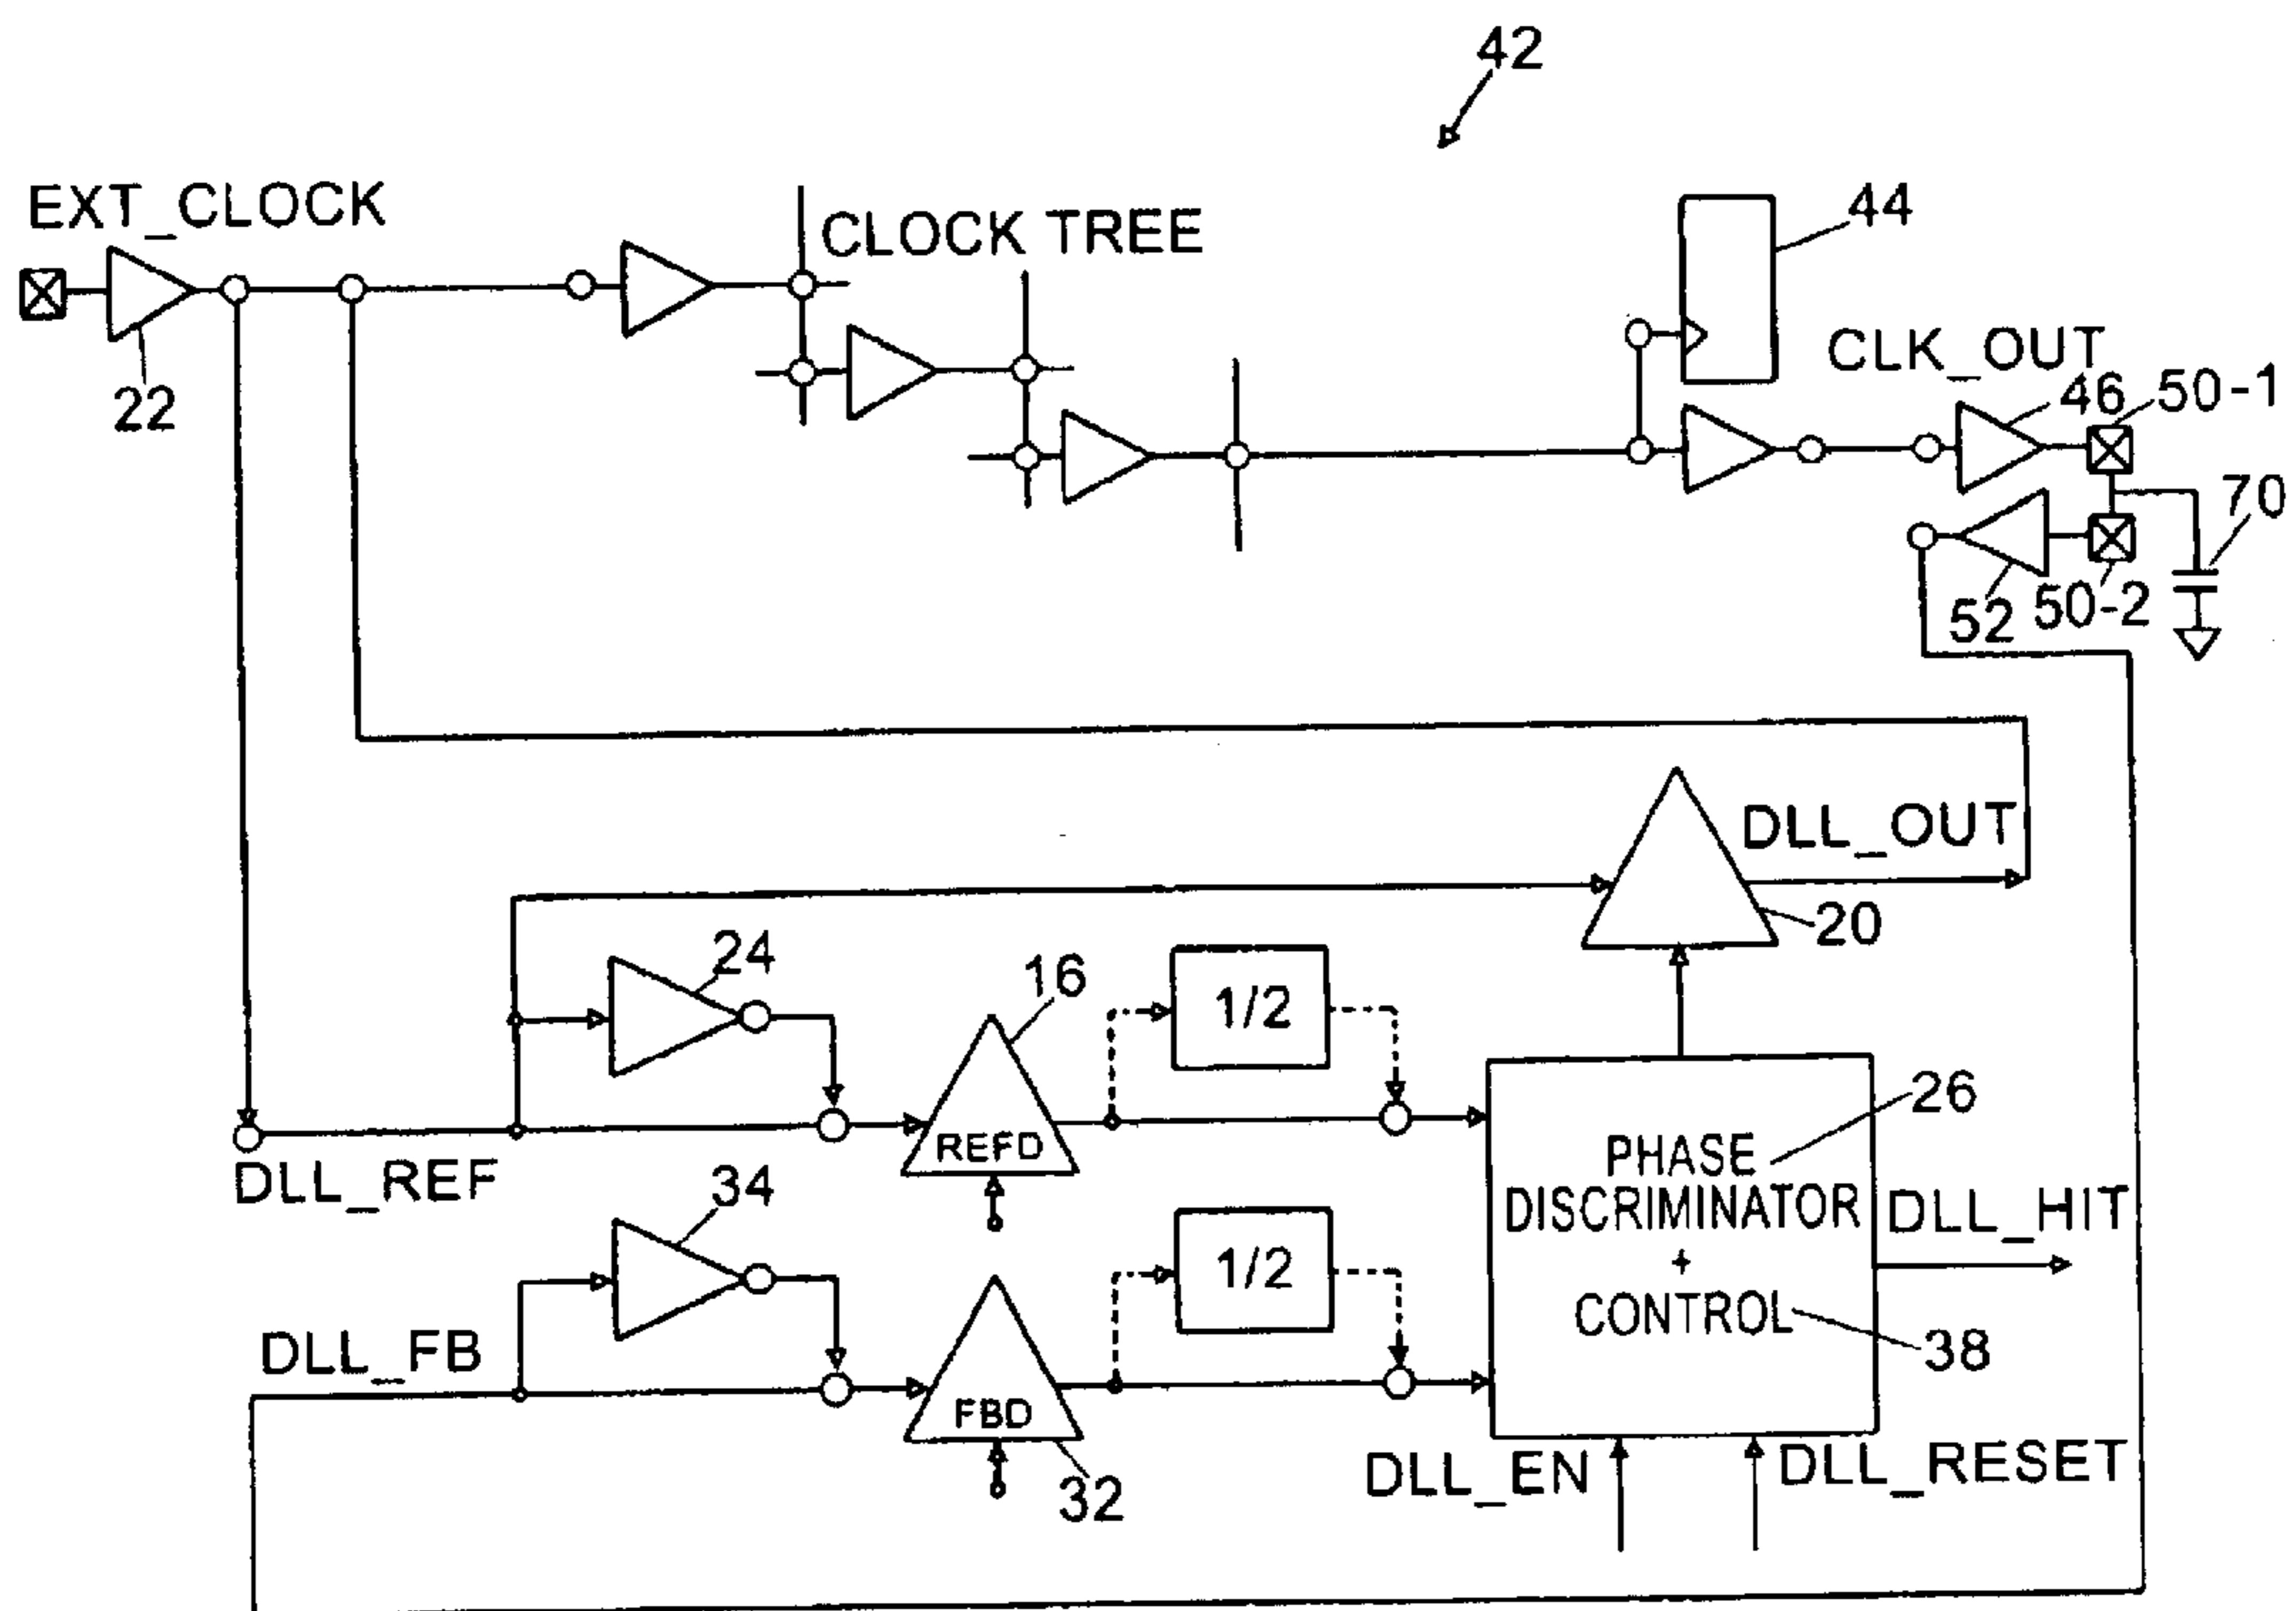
42

EXT_CLOCK

22

CLOCK TREE

44

CLK_OUT

46

50-1

70

52

50-2

DLL_OUT

20

24

16

1/2

26

PHASE DISCRIMINATOR + CONTROL

38

REFD

DLL_REF

34

1/2

DLL_HIT

DLL_FB

FBD

32

DLL_EN

DLL_RESET